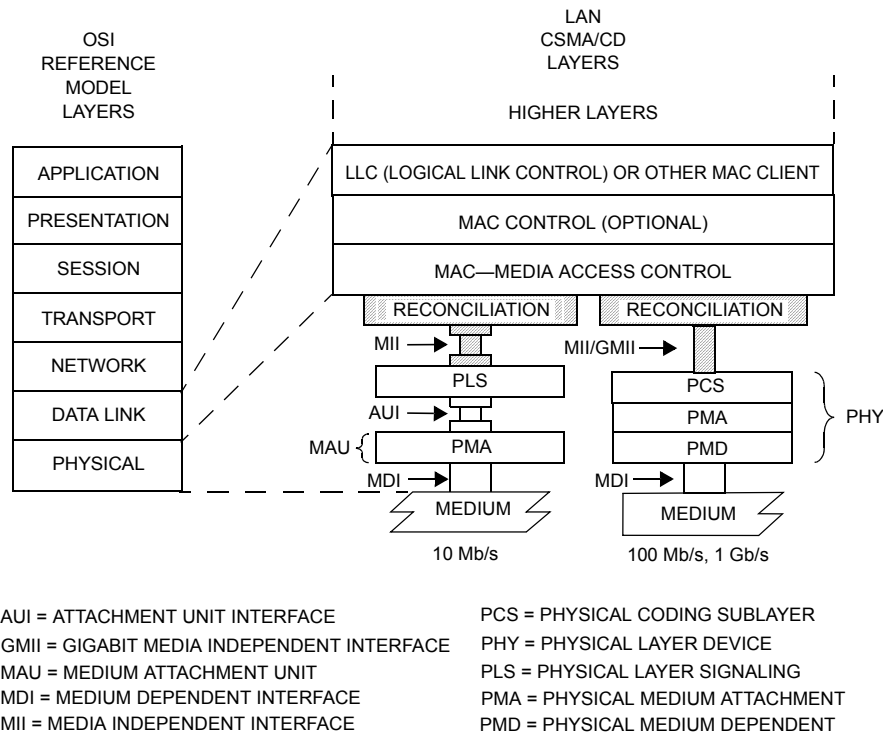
OSI REFERENCE MODEL LAYERS

APPLICATION
PRESENTATION
SESSION
TRANSPORT
NETWORK
DATA LINK
PHYSICAL

LAN CSMA/CD LAYERS

HIGHER LAYERS

LLC (LOGICAL LINK CONTROL) OR OTHER MAC CLIENT

MAC CONTROL (OPTIONAL)

MAC—MEDIA ACCESS CONTROL

RECONCILIATION
MII
PLS
AUI
MAU
PMA
MDI
MEDIUM
10 Mb/s

RECONCILIATION
MII/GMII
PCS
PMA
PMD
PHY
MDI
MEDIUM
100 Mb/s, 1 Gb/s

AUI = ATTACHMENT UNIT INTERFACE
GMII = GIGABIT MEDIA INDEPENDENT INTERFACE
MAU = MEDIUM ATTACHMENT UNIT
MDI = MEDIUM DEPENDENT INTERFACE
MII = MEDIA INDEPENDENT INTERFACE

PCS = PHYSICAL CODING SUBLAYER
PHY = PHYSICAL LAYER DEVICE
PLS = PHYSICAL LAYER SIGNALING
PMA = PHYSICAL MEDIUM ATTACHMENT
PMD = PHYSICAL MEDIUM DEPENDENT